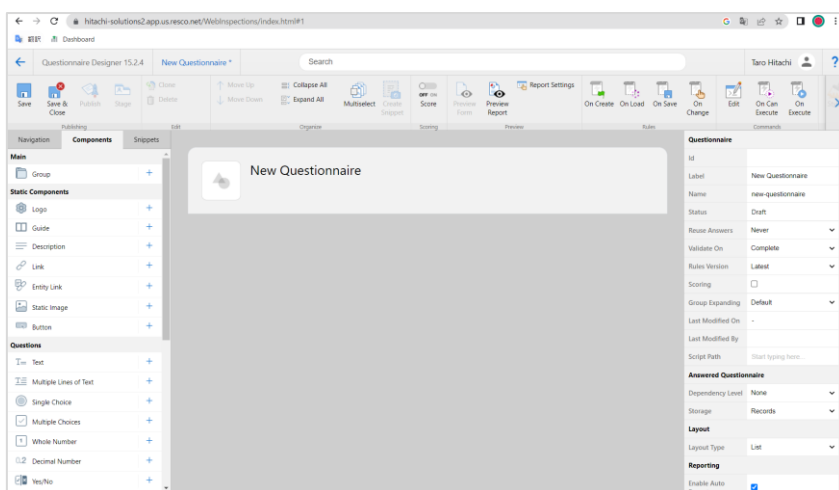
hitachi-solutions2.app.us.resco.net/WebInspections/index.html#1

翻訳 Dashboard

Questionnaire Designer 15.2.4 New Questionnaire * Search Taro Hitachi ?

Save Save & Close Publish Stage Clone Delete Move Up Move Down Collapse All Expand All Multiselect Create Snippet Score Preview Form Preview Report Report Settings On Create On Load On Save On Change Edit On Can Execute On Execute

Publishing Edit Organize Scoring Preview Rules Commands

Navigation Components Snippets

Main

Group +

Static Components

Logo +

Guide +

Description +

Link +

Entity Link +

Static Image +

Button +

Questions

Text +

Multiple Lines of Text +

Single Choice +

Multiple Choices +

Whole Number +

Decimal Number +

Yes/No +

New Questionnaire

Questionnaire

| | |
|---|---|
| Id | |
| Label | New Questionnaire |
| Name | new-questionnaire |
| Status | Draft |
| Reuse Answers | Never |
| Validate On | Complete |
| Rules Version | Latest |
| Scoring | |
| Group Expanding | Default |
| Last Modified On | - |
| Last Modified By | |
| Script Path | Start typing here... |

Answered Questionnaire

| | |
|---|---|
| Dependency Level | None |
| Storage | Records |

Layout

| | |
|---|---|
| Layout Type | List |

Reporting

Enable Auto